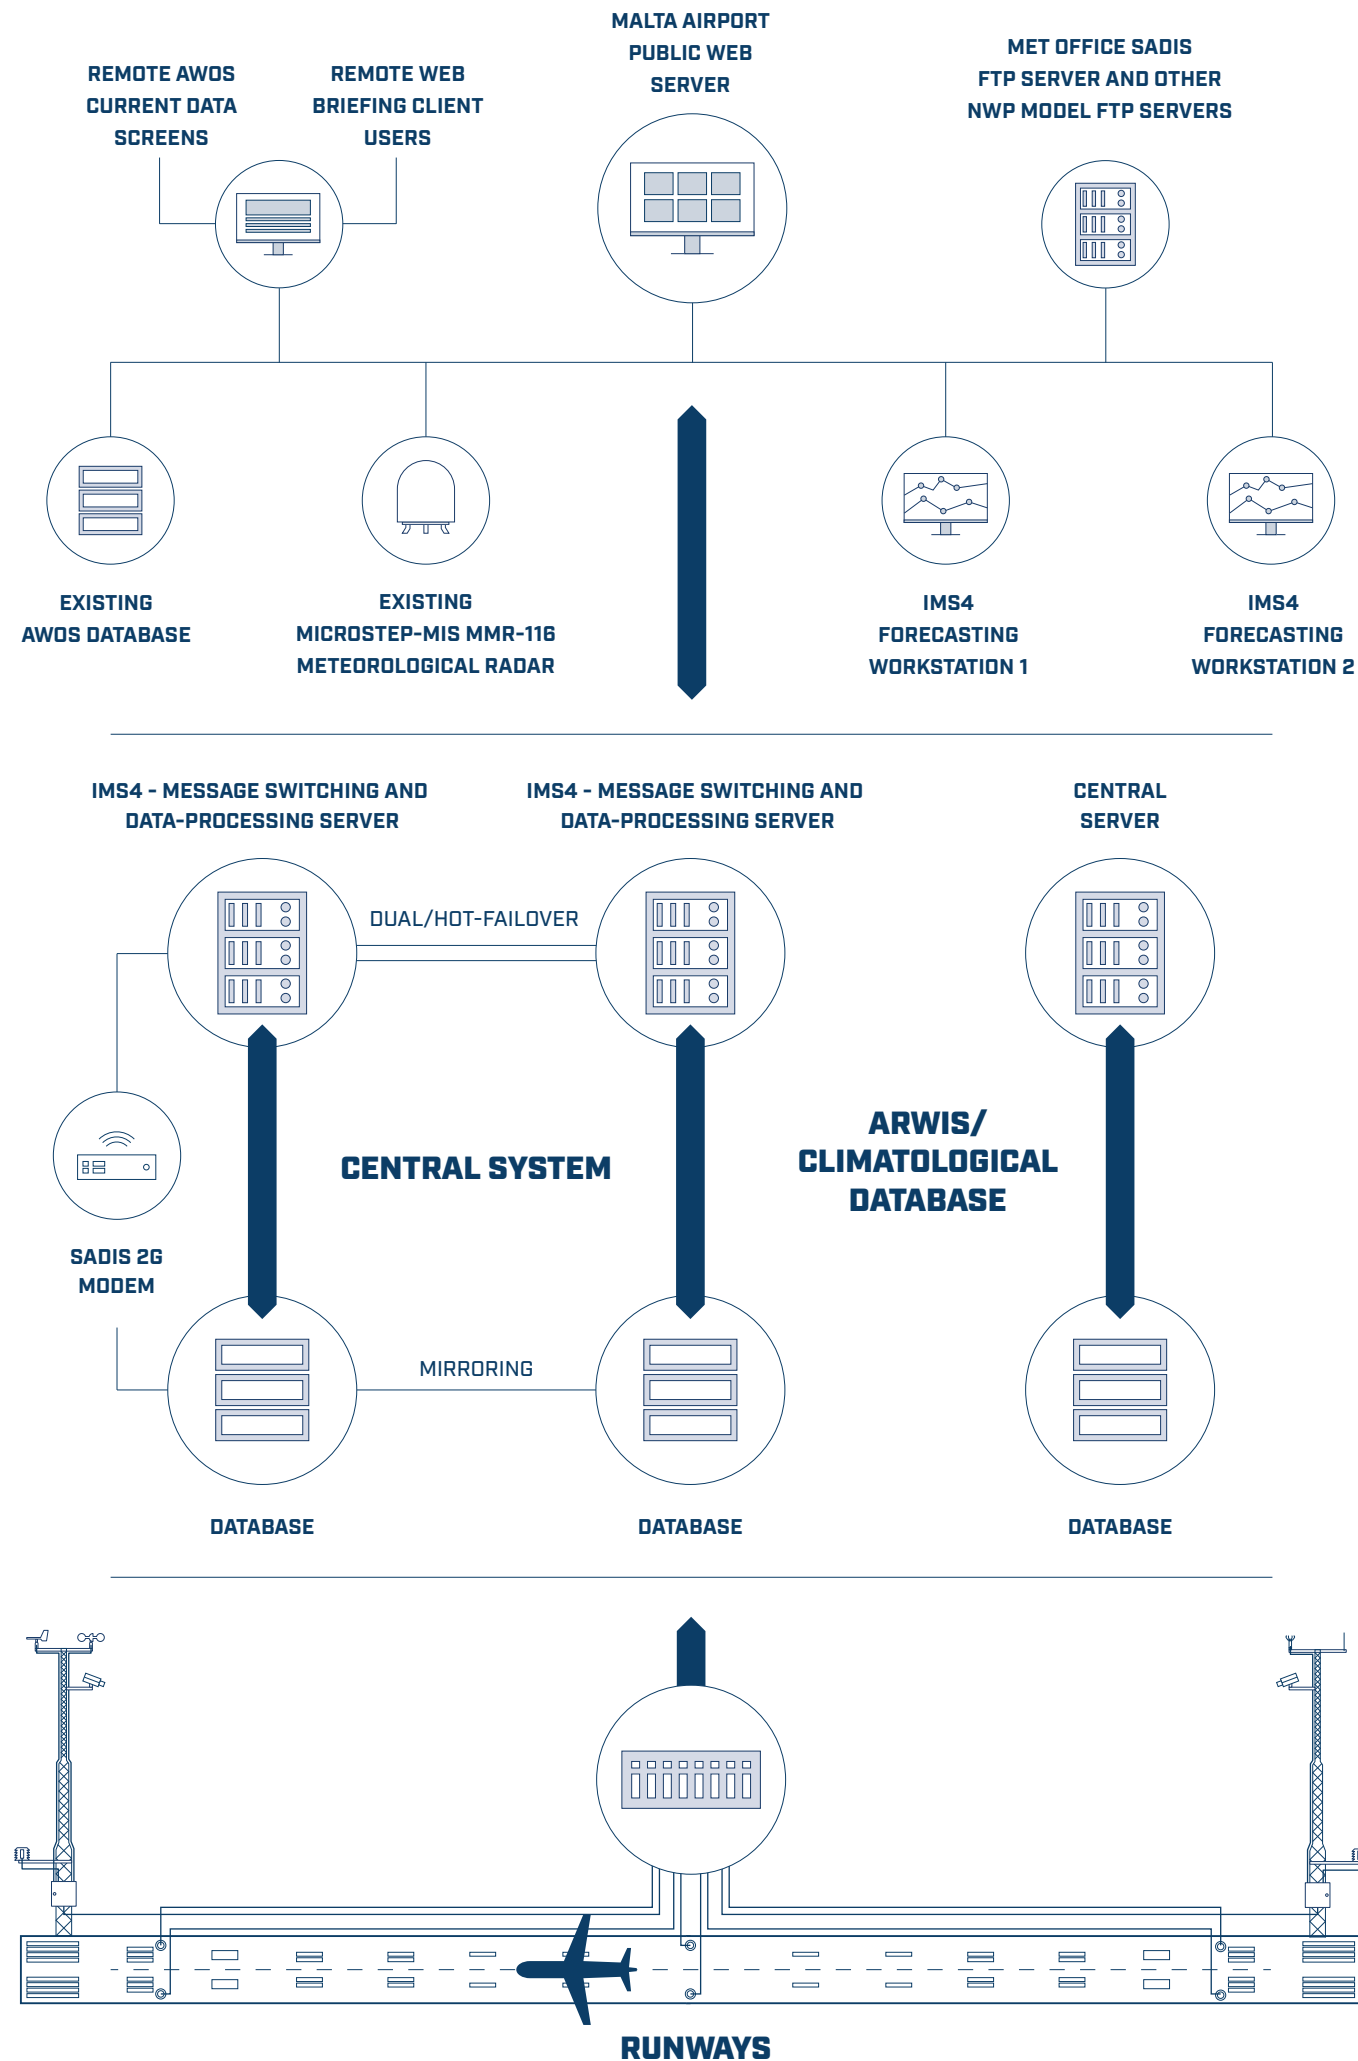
REMOTE AWOS CURRENT DATA SCREENS

REMOTE WEB BRIEFING CLIENT USERS

MALTA AIRPORT PUBLIC WEB SERVER

MET OFFICE SADIS FTP SERVER AND OTHER NWP MODEL FTP SERVERS

EXISTING AWOS DATABASE

EXISTING MICROSTEP-MIS MMR-116 METEOROLOGICAL RADAR

IMS4 FORECASTING WORKSTATION 1

IMS4 FORECASTING WORKSTATION 2

IMS4 - MESSAGE SWITCHING AND DATA-PROCESSING SERVER

IMS4 - MESSAGE SWITCHING AND DATA-PROCESSING SERVER

CENTRAL SERVER

DUAL/HOT-FAILOVER

CENTRAL SYSTEM

ARWIS/ CLIMATOLOGICAL DATABASE

SADIS 2G MODEM

MIRRORING

DATABASE

DATABASE

DATABASE

RUNWAYS